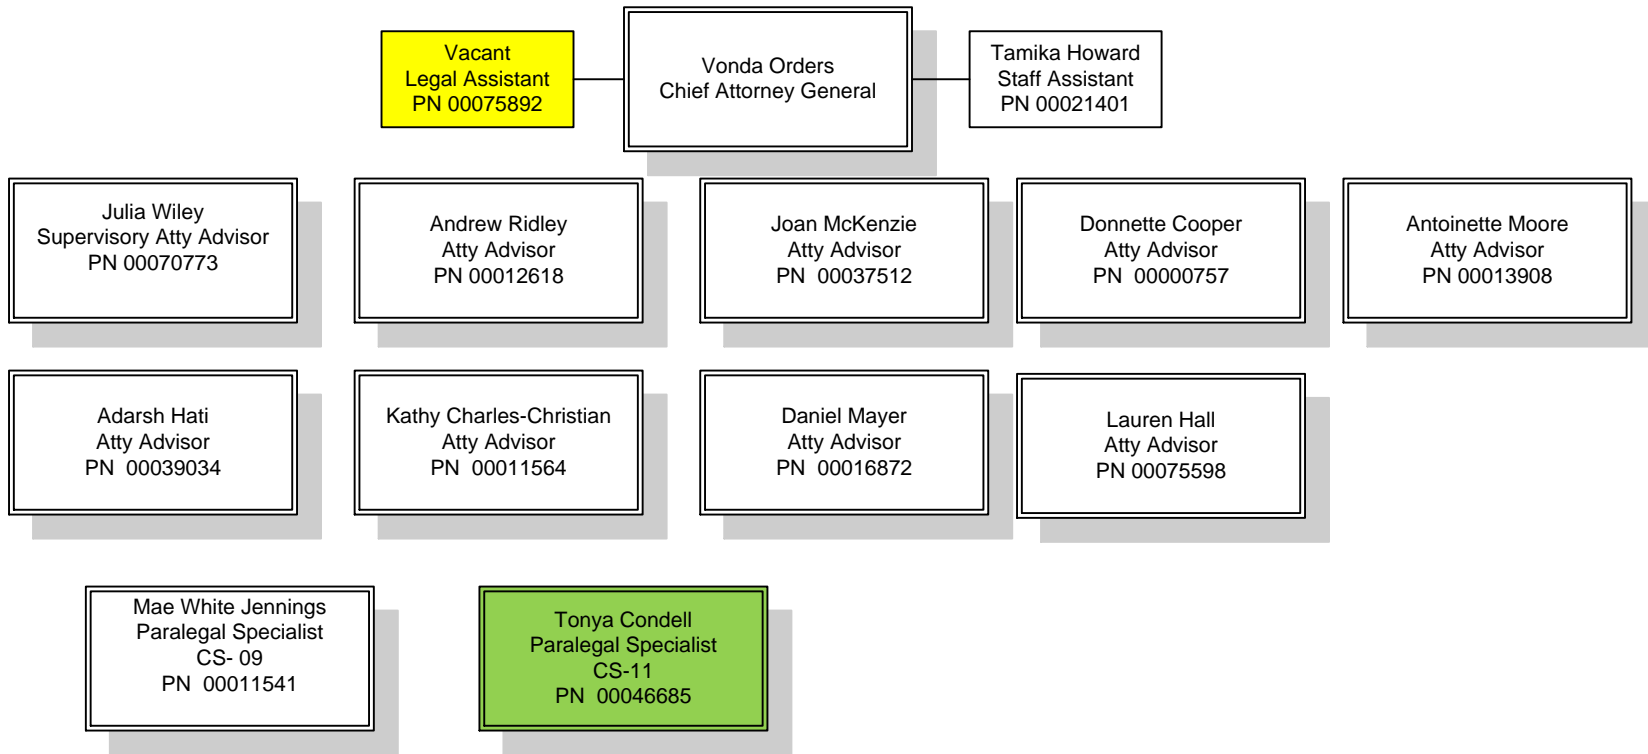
Vacant
Legal Assistant
PN 00075892

Vonda Orders
Chief Attorney General

Tamika Howard
Staff Assistant
PN 00021401

Julia Wiley
Supervisory Atty Advisor
PN 00070773

Andrew Ridley
Atty Advisor
PN 00012618

Joan McKenzie
Atty Advisor
PN 00037512

Donnette Cooper
Atty Advisor
PN 00000757

Antoinette Moore
Atty Advisor
PN 00013908

Adarsh Hati
Atty Advisor
PN 00039034

Kathy Charles-Christian
Atty Advisor
PN 00011564

Daniel Mayer
Atty Advisor
PN 00016872

Lauren Hall
Atty Advisor
PN 00075598

Mae White Jennings
Paralegal Specialist
CS- 09
PN 00011541

Tonya Condell
Paralegal Specialist
CS-11
PN 00046685